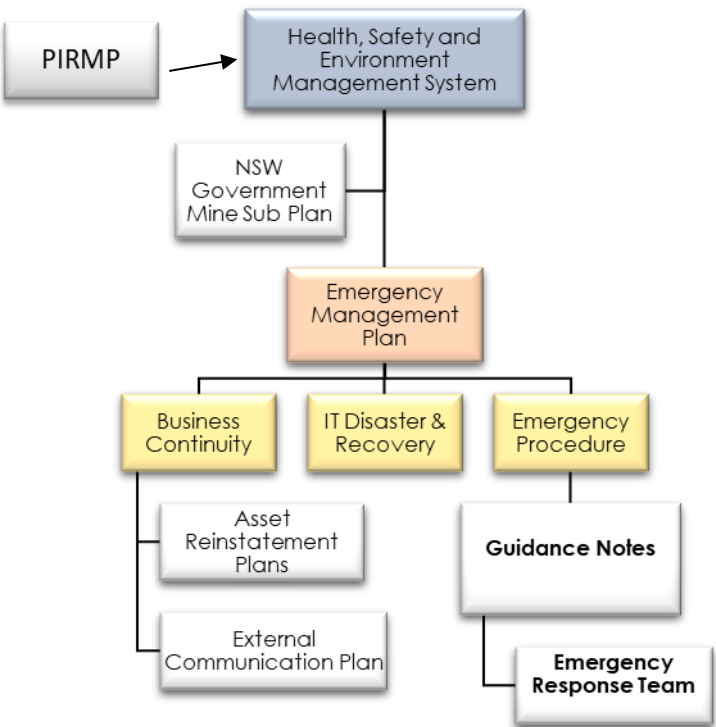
PIRMP

Health, Safety and Environment Management System

NSW Government Mine Sub Plan

Emergency Management Plan

Business Continuity

IT Disaster & Recovery

Emergency Procedure

Asset Reinstatement Plans

External Communication Plan

Guidance Notes

Emergency Response Team